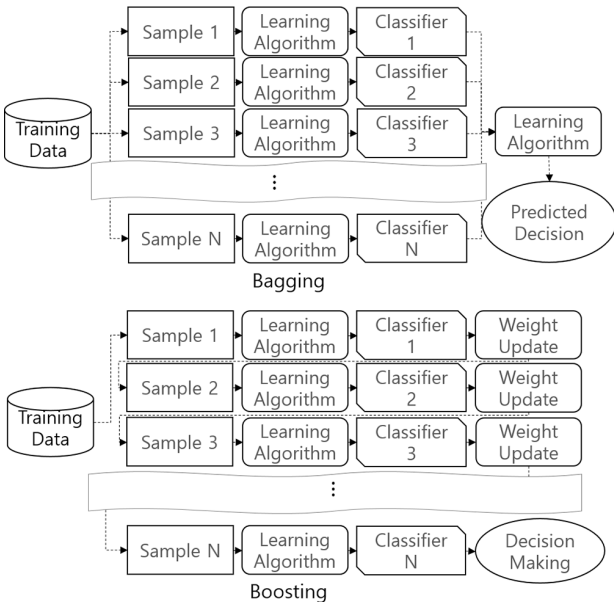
Training Data

Sample 1
Learning Algorithm
Classifier 1

Sample 2
Learning Algorithm
Classifier 2

Sample 3
Learning Algorithm
Classifier 3

⋮

Sample N
Learning Algorithm
Classifier N

Learning Algorithm

Predicted Decision

Bagging

Training Data

Sample 1
Learning Algorithm
Classifier 1
Weight Update

Sample 2
Learning Algorithm
Classifier 2
Weight Update

Sample 3
Learning Algorithm
Classifier 3
Weight Update

⋮

Sample N
Learning Algorithm
Classifier N
Decision Making

Boosting